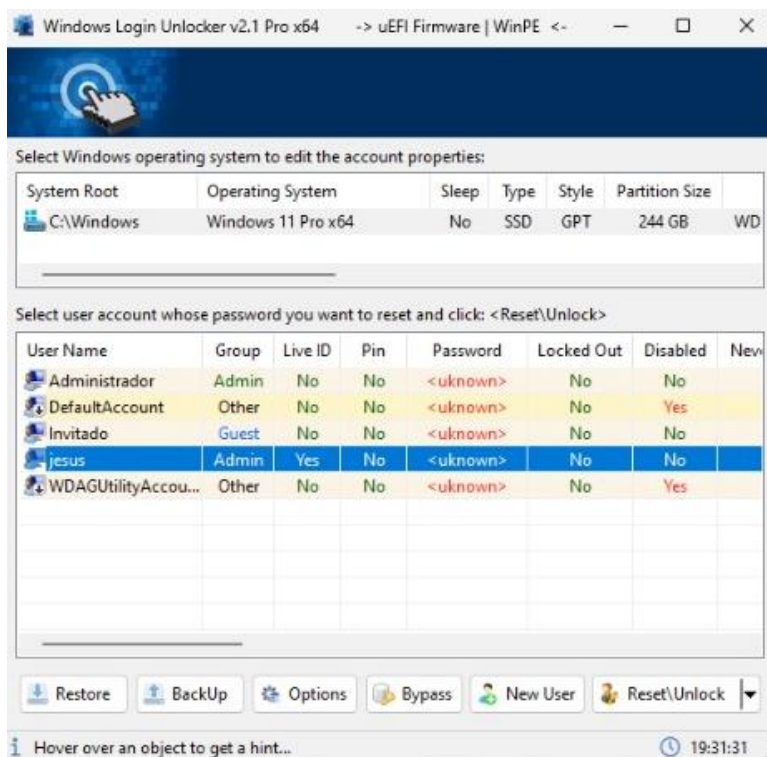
Windows Login Unlocker v2.1 Pro x64 -> uEFI Firmware | WinPE <-

Select Windows operating system to edit the account properties:

| System Root | Operating System | Sleep | Type | Style | Partition Size | |
|---|---|---|---|---|---|---|
| C:\Windows | Windows 11 Pro x64 | No | SSD | GPT | 244 GB | WD |

Select user account whose password you want to reset and click: <Reset\Unlock>

| User Name | Group | Live ID | Pin | Password | Locked Out | Disabled | New |
|---|---|---|---|---|---|---|---|
| Administrador | Admin | No | No | <uknown> | No | No | |
| DefaultAccount | Other | No | No | <uknown> | No | Yes | |
| Invitado | Guest | No | No | <uknown> | No | No | |
| jesus | Admin | Yes | No | <uknown> | No | No | |
| WDAGUtilityAccou... | Other | No | No | <uknown> | No | Yes | |

Restore BackUp Options Bypass New User Reset\Unlock

Hover over an object to get a hint... 19:31:31